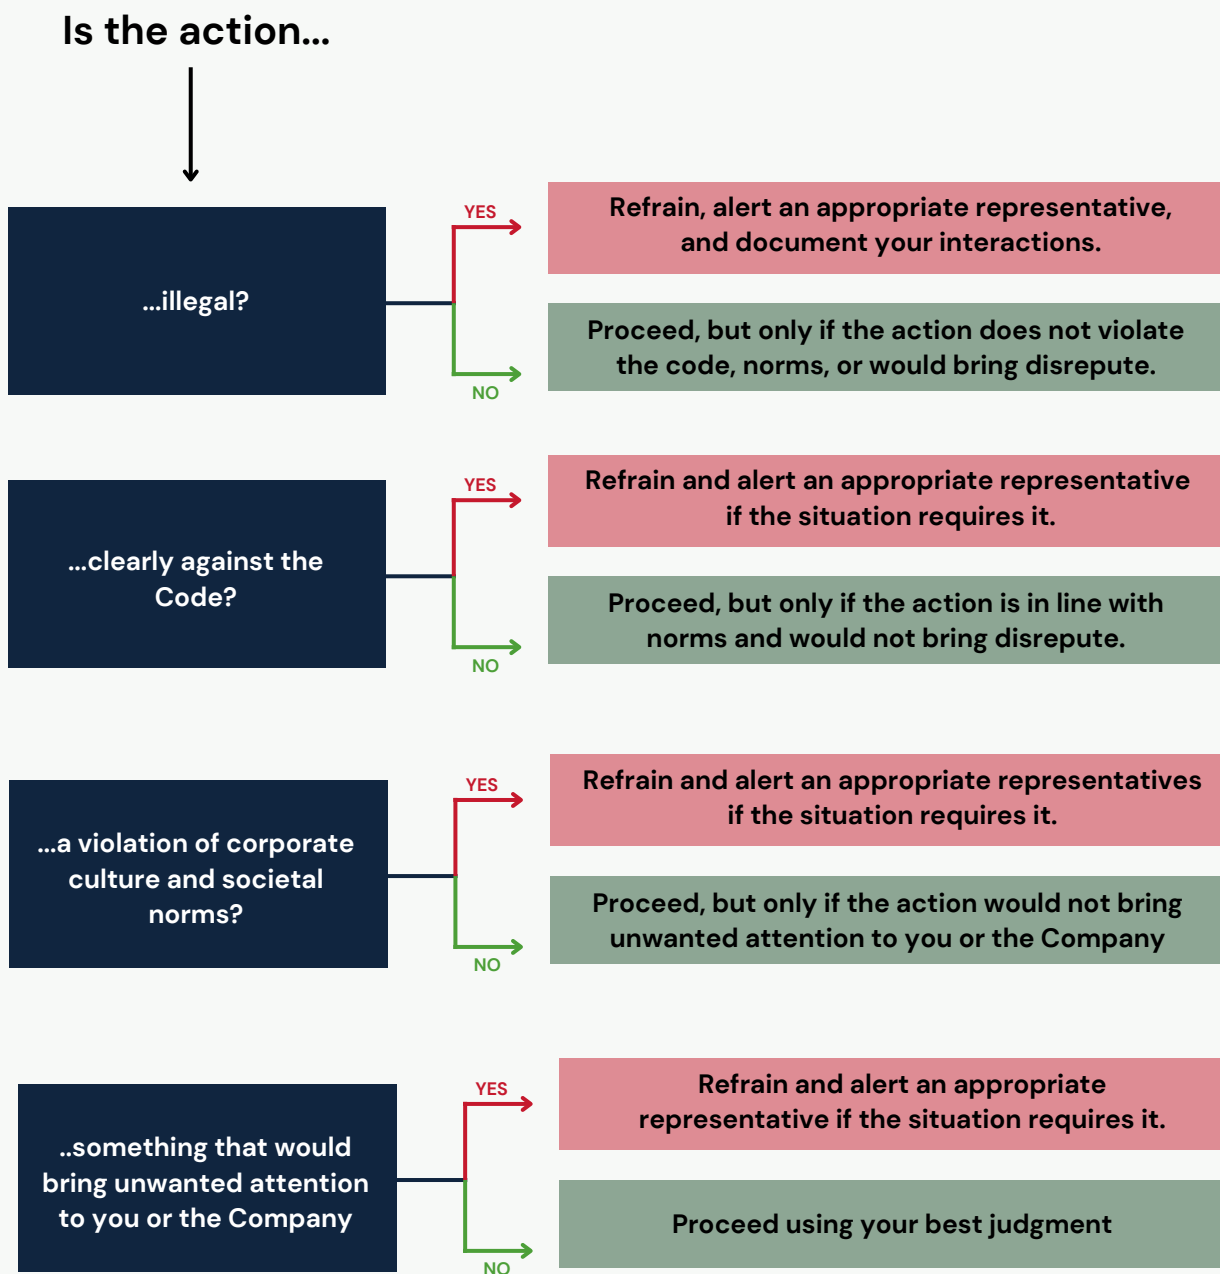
Is the action...

...illegal?

YES

Refrain, alert an appropriate representative, and document your interactions.

NO

Proceed, but only if the action does not violate the code, norms, or would bring disrepute.

...clearly against the Code?

YES

Refrain and alert an appropriate representative if the situation requires it.

NO

Proceed, but only if the action is in line with norms and would not bring disrepute.

...a violation of corporate culture and societal norms?

YES

Refrain and alert an appropriate representatives if the situation requires it.

NO

Proceed, but only if the action would not bring unwanted attention to you or the Company

..something that would bring unwanted attention to you or the Company

YES

Refrain and alert an appropriate representative if the situation requires it.

NO

Proceed using your best judgment